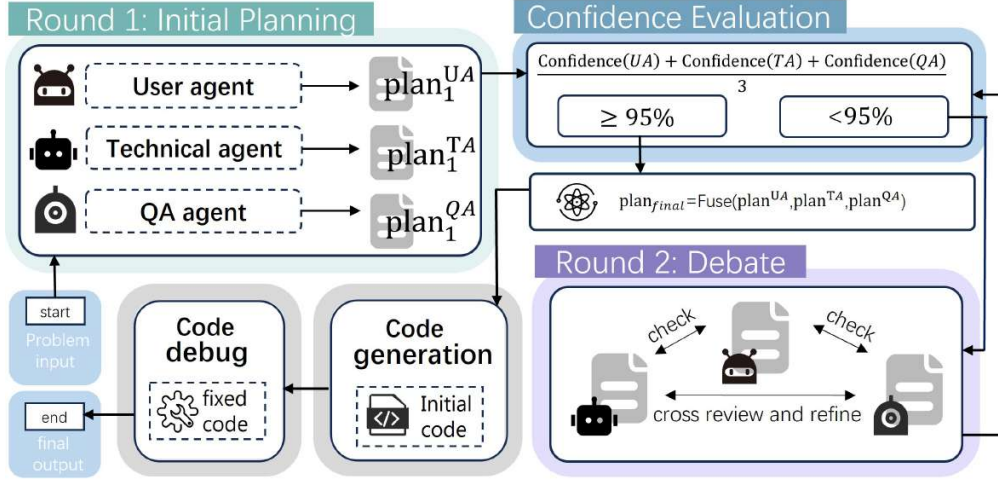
Round 1: Initial Planning

User agent $\text{plan}_1^{UA}$

Technical agent $\text{plan}_1^{TA}$

QA agent $\text{plan}_1^{QA}$

Confidence Evaluation

$\frac{\text{Confidence}(UA) + \text{Confidence}(TA) + \text{Confidence}(QA)}{3}$

$\geq 95\%$

$<95\%$

$\text{plan}_{final}=\text{Fuse}(\text{plan}^{UA},\text{plan}^{TA},\text{plan}^{QA})$

Round 2: Debate

check

check

cross review and refine

start

Problem input

end

final output

Code debug

fixed code

Code generation

Initial code